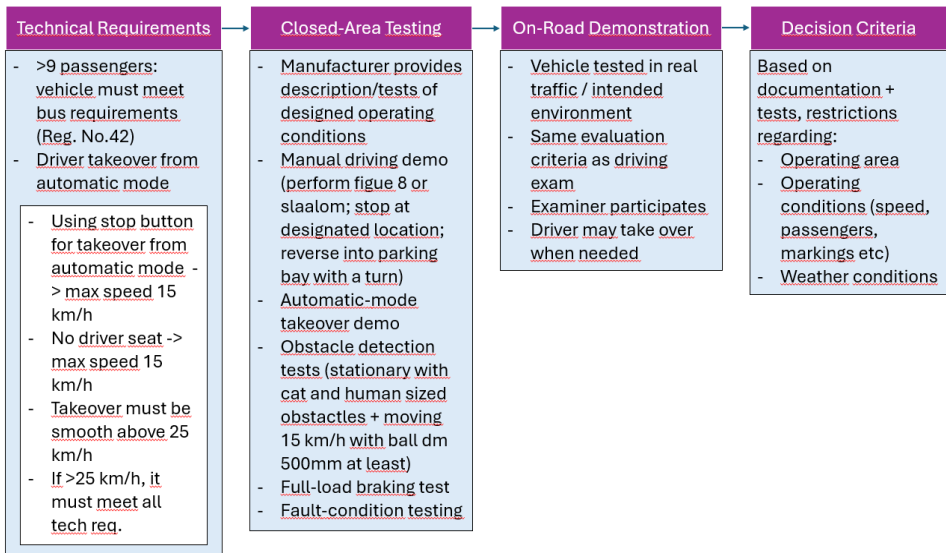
Technical Requirements

- >9 passengers: vehicle must meet bus requirements (Reg. No.42)
- Driver takeover from automatic mode

- Using stop button for takeover from automatic mode -> max speed 15 km/h
- No driver seat -> max speed 15 km/h
- Takeover must be smooth above 25 km/h
- If >25 km/h, it must meet all tech req.

Closed-Area Testing

- Manufacturer provides description/tests of designed operating conditions
- Manual driving demo (perform figue 8 or slaalom; stop at designated location; reverse into parking bay with a turn)
- Automatic-mode takeover demo
- Obstacle detection tests (stationary with cat and human sized obstacles + moving 15 km/h with ball dm 500mm at least)
- Full-load braking test
- Fault-condition testing

On-Road Demonstration

- Vehicle tested in real traffic / intended environment
- Same evaluation criteria as driving exam
- Examiner participates
- Driver may take over when needed

Decision Criteria

Based on documentation + tests, restrictions regarding:
- Operating area
- Operating conditions (speed, passengers, markings etc)
- Weather conditions